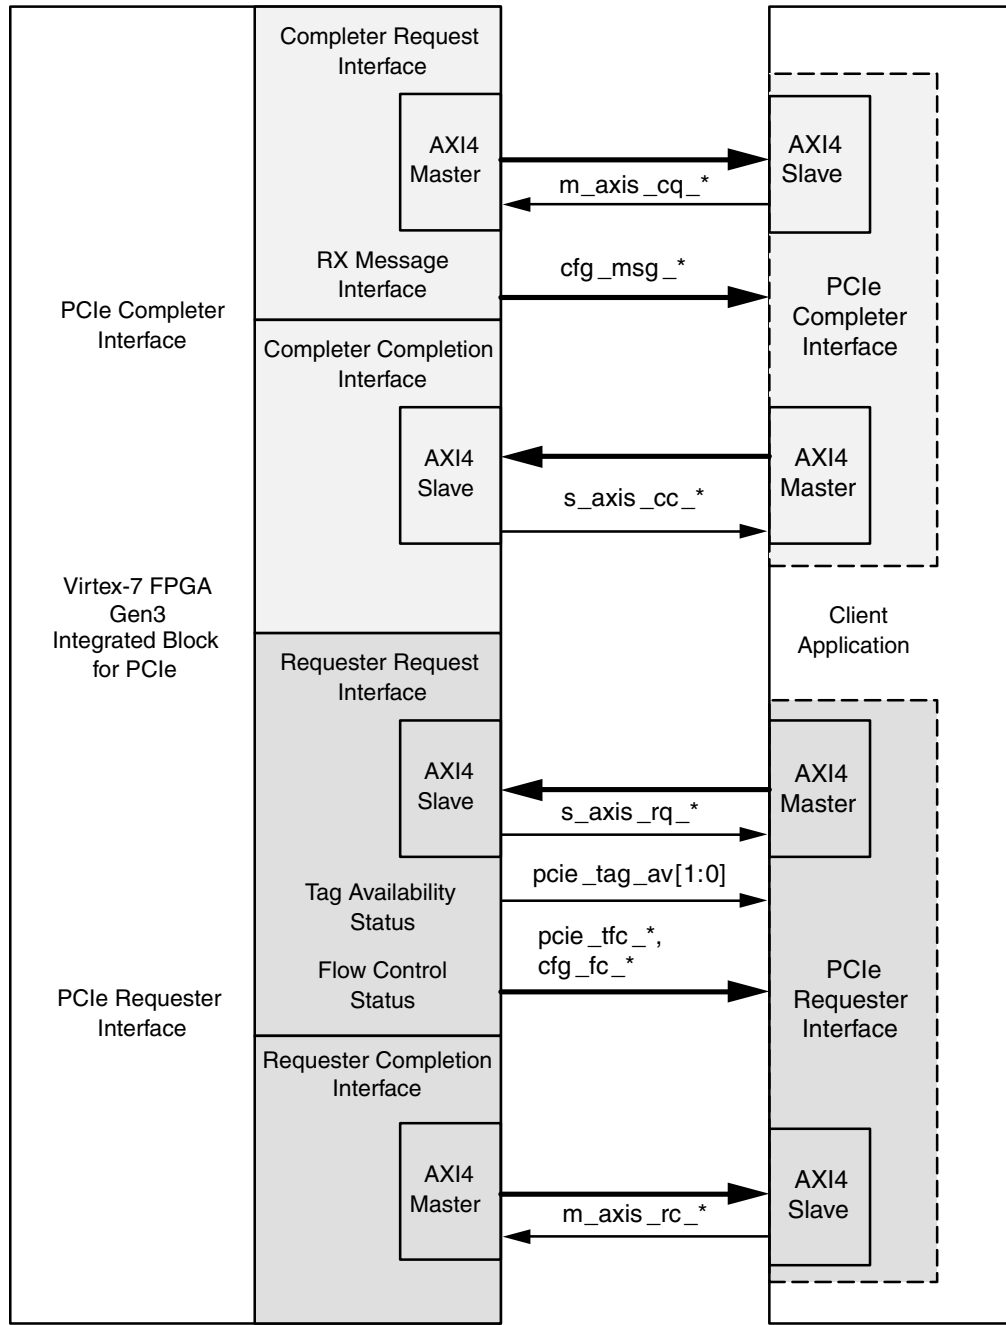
Completer Request Interface

AXI4 Master

m_axis_cq_*

AXI4 Slave

RX Message Interface

cfg_msg_*

PCIe Completer Interface

PCIe Completer Interface

Completer Completion Interface

AXI4 Slave

AXI4 Master

s_axis_cc_*

Virtex-7 FPGA Gen3 Integrated Block for PCIe

Client Application

Requester Request Interface

AXI4 Slave

AXI4 Master

s_axis_rq_*

Tag Availability Status

pcie_tag_av[1:0]

pcie_tfc_*, cfg_fc_*

Flow Control Status

PCIe Requester Interface

PCIe Requester Interface

Requester Completion Interface

AXI4 Master

AXI4 Slave

m_axis_rc_*